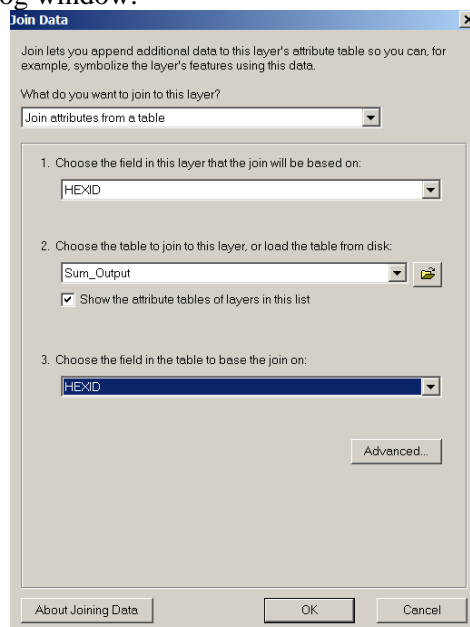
og window.
Join Data

Join lets you append additional data to this layer's attribute table so you can, for example, symbolize the layer's features using this data.

What do you want to join to this layer?

Join attributes from a table

1. Choose the field in this layer that the join will be based on:

HEXID

2. Choose the table to join to this layer, or load the table from disk:

Sum_Output

Show the attribute tables of layers in this list

3. Choose the field in the table to base the join on:

HEXID

Advanced...

About Joining Data

OK

Cancel